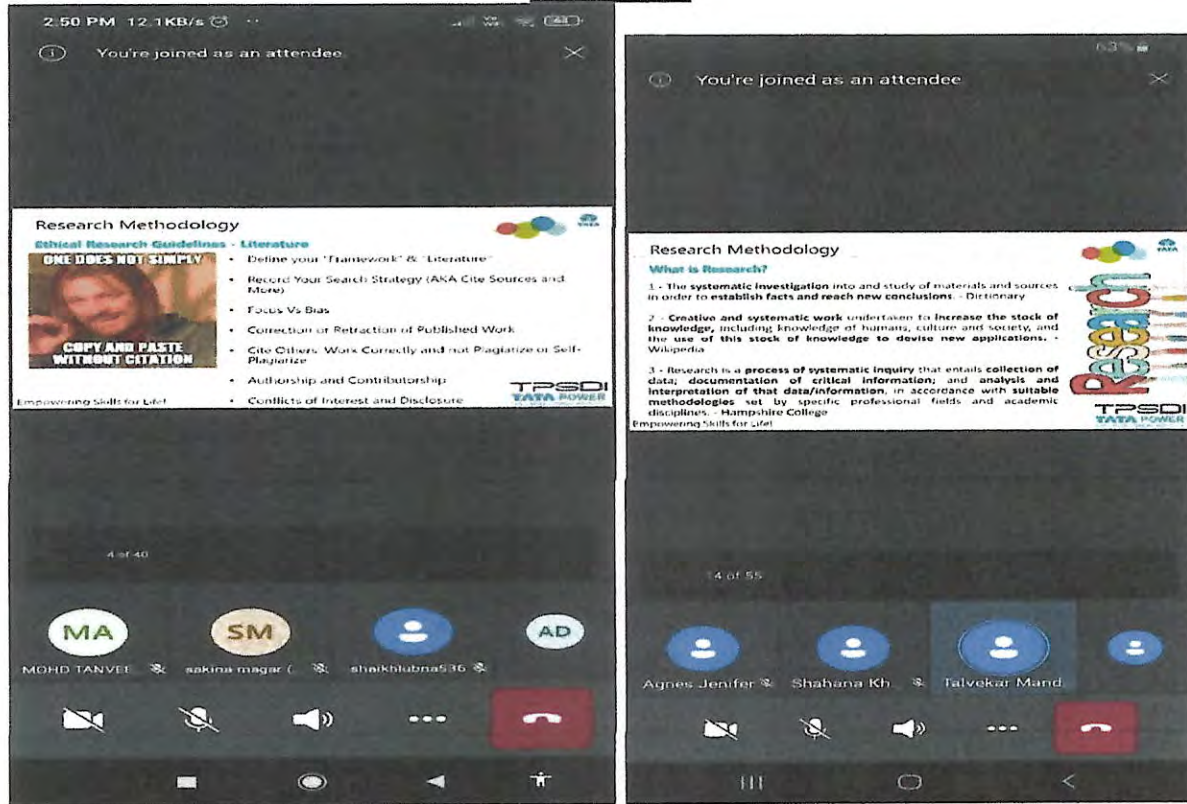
2:50 PM 12.1KB/s

You're joined as an attendee

Research Methodology

Ethical Research Guidelines - Literature

ONE DOES NOT SIMPLY

COPY AND PASTE WITHOUT CITATION

• Define your "Framework" & "Literature"
• Record Your Search Strategy (AKA Cite Sources and More)
• Focus Vs Bias
• Correction or Retraction of Published Work
• Cite Others' Work Correctly and not Plagiatize or Self-Plagiarize
• Authorship and Contributorship
• Conflicts of Interest and Disclosure

TPSDI TATA POWER

Empowering Skills for Life!

4 of 40

MA SM AD

MOHD TANVEE sakina magar ( shaikhlubna536

63%

You're joined as an attendee

Research Methodology

What is Research?

1 - The systematic investigation into and study of materials and sources in order to establish facts and reach new conclusions. - Dictionary

2 - Creative and systematic work undertaken to increase the stock of knowledge, including knowledge of humans, culture and society, and the use of this stock of knowledge to devise new applications. - Wikipedia

3 - Research is a process of systematic inquiry that entails collection of data; documentation of critical information; and analysis and interpretation of that data/information, in accordance with suitable methodologies set by specific professional fields and academic disciplines. - Hampshire College

Research

TPSDI TATA POWER

Empowering Skills for Life!

14 of 55

Agnes Jenifer Shahana Kh Talvekar Mand